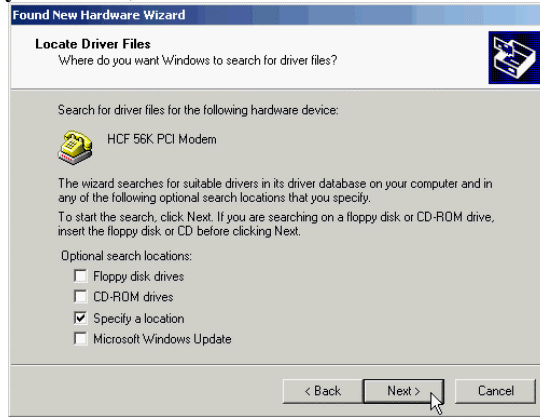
Found New Hardware Wizard

Locate Driver Files
Where do you want Windows to search for driver files?

Search for driver files for the following hardware device:

HCF 56K PCI Modem

The wizard searches for suitable drivers in its driver database on your computer and in any of the following optional search locations that you specify.

To start the search, click Next. If you are searching on a floppy disk or CD-ROM drive, insert the floppy disk or CD before clicking Next.

Optional search locations:
☐ Floppy disk drives
☐ CD-ROM drives
☑ Specify a location
☐ Microsoft Windows Update

< Back | Next > | Cancel